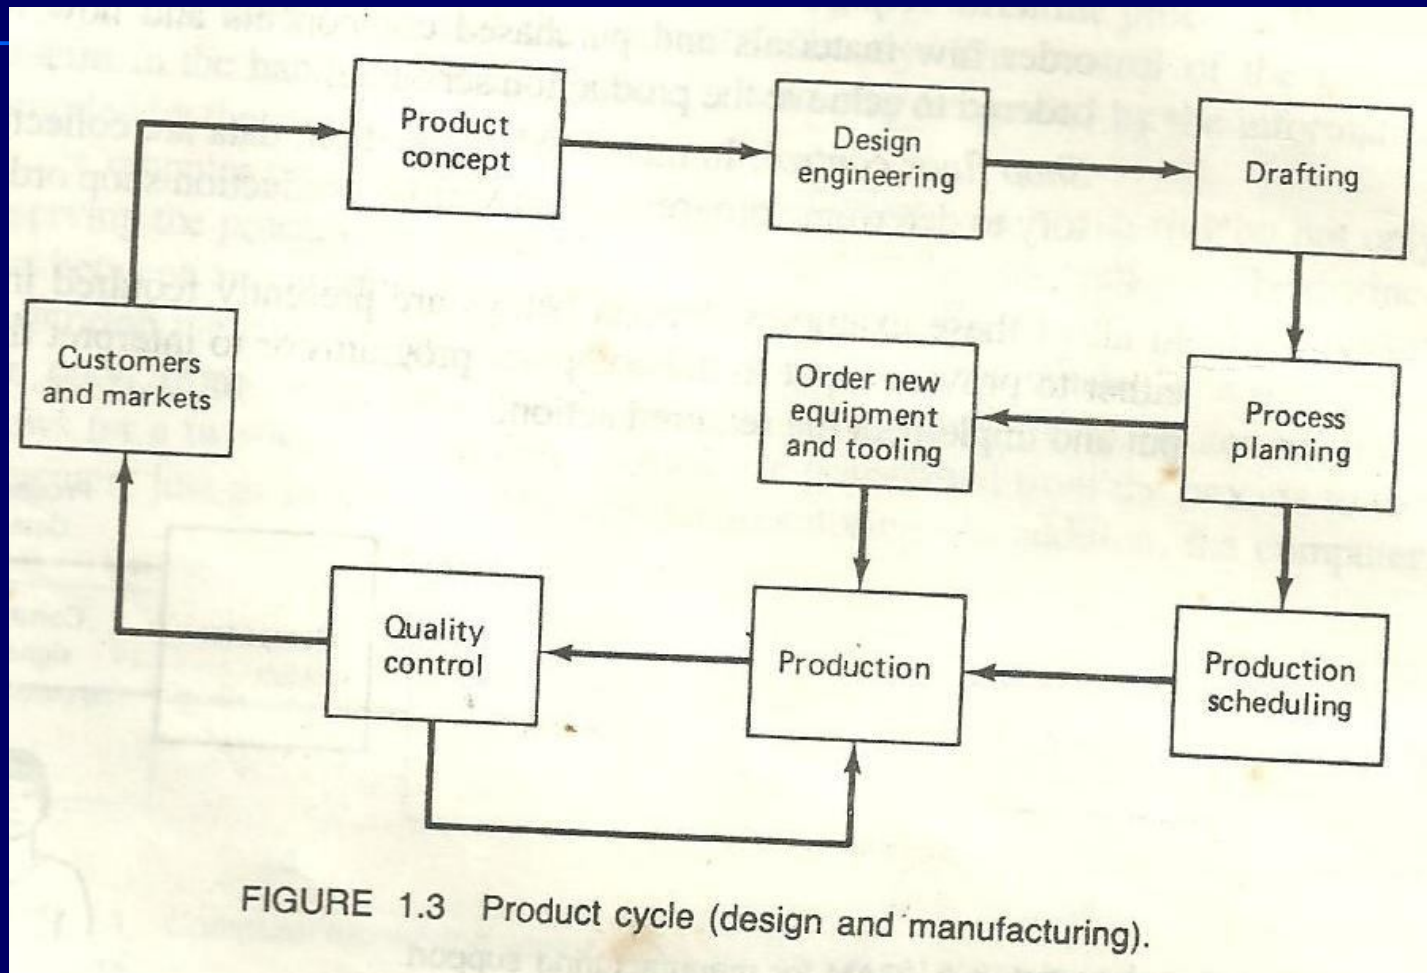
Product concept

Design engineering

Drafting

Customers and markets

Order new equipment and tooling

Process planning

Quality control

Production

Production scheduling

FIGURE 1.3 Product cycle (design and manufacturing).